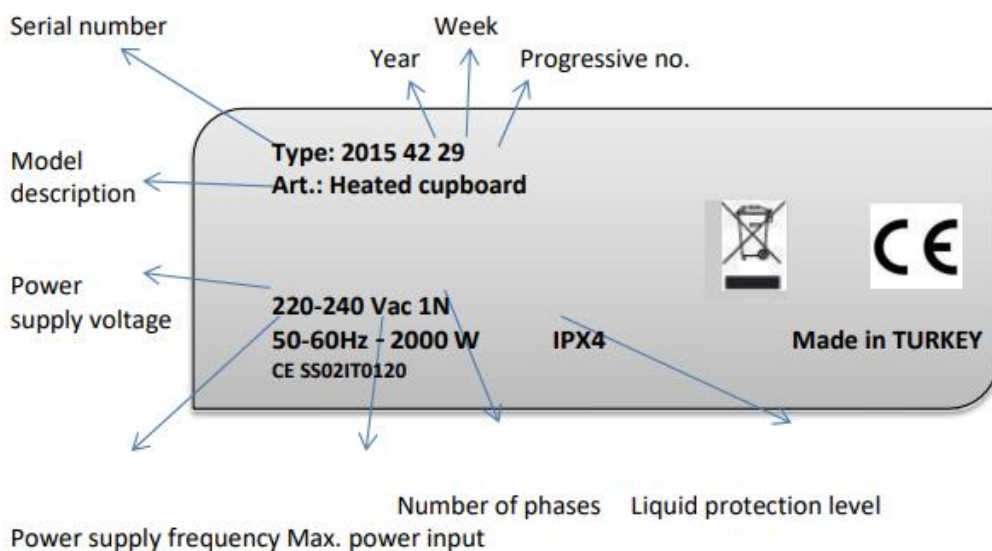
Serial number

Week

Year

Progressive no.

Model description

Type: 2015 42 29

Art.: Heated cupboard

CE

Power supply voltage

220-240 Vac 1N

50-60Hz - 2000 W

IPX4

Made in TURKEY

CE SS02IT0120

Number of phases

Liquid protection level

Power supply frequency Max. power input